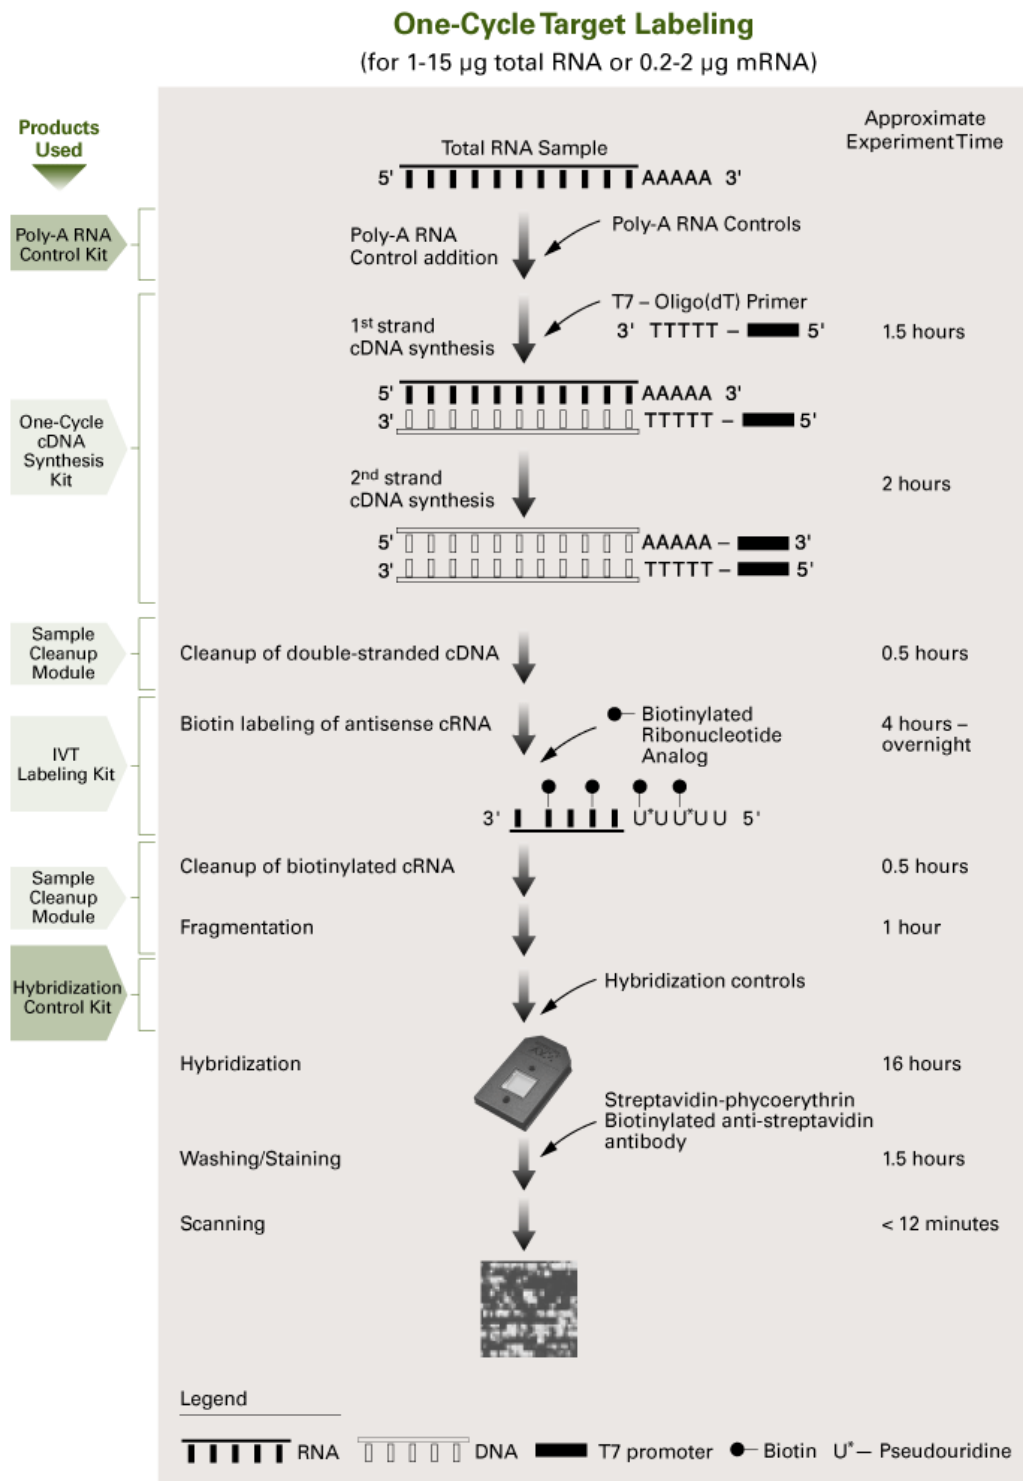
One-Cycle Target Labeling
(for 1-15 µg total RNA or 0.2-2 µg mRNA)

Products Used

Approximate Experiment Time

Total RNA Sample
5' AAAAA 3'

Poly-A RNA Control Kit

Poly-A RNA Control addition

Poly-A RNA Controls

One-Cycle cDNA Synthesis Kit

1st strand cDNA synthesis

T7 – Oligo(dT) Primer
3' TTTTT – 5'

1.5 hours

5' AAAAA 3'
3' TTTTT – 5'

2nd strand cDNA synthesis

2 hours

5' AAAAA – 3'
3' TTTTT – 5'

Sample Cleanup Module

Cleanup of double-stranded cDNA

0.5 hours

IVT Labeling Kit

Biotin labeling of antisense cRNA

Biotinylated Ribonucleotide Analog

4 hours – overnight

3' U*U U*U U 5'

Sample Cleanup Module

Cleanup of biotinylated cRNA

0.5 hours

Fragmentation

1 hour

Hybridization Control Kit

Hybridization controls

Hybridization

16 hours

Streptavidin-phycoerythrin
Biotinylated anti-streptavidin antibody

Washing/Staining

1.5 hours

Scanning

< 12 minutes

Legend

RNA DNA T7 promoter Biotin U* — Pseudouridine